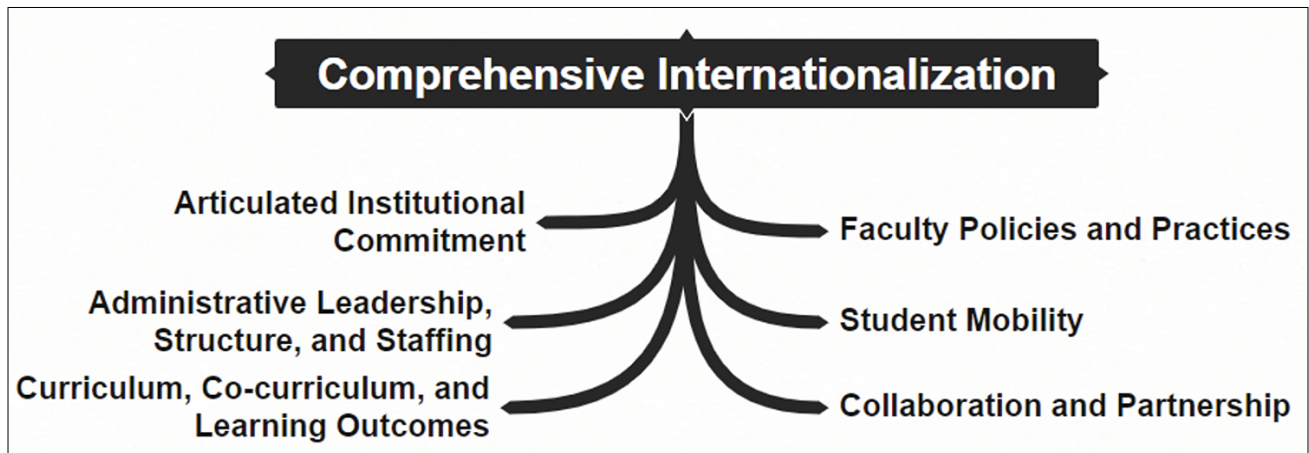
Comprehensive Internationalization

Articulated Institutional Commitment

Faculty Policies and Practices

Administrative Leadership, Structure, and Staffing

Student Mobility

Curriculum, Co-curriculum, and Learning Outcomes

Collaboration and Partnership